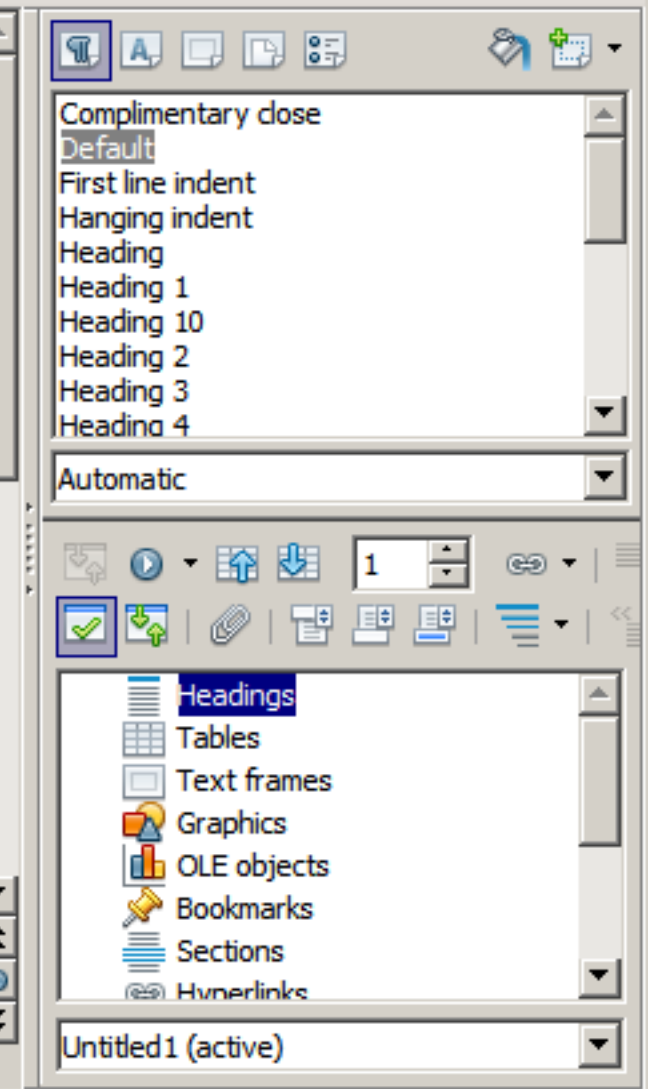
Complimentary close
Default
First line indent
Hanging indent
Heading
Heading 1
Heading 10
Heading 2
Heading 3
Heading 4

Automatic

1

Headings
Tables
Text frames
Graphics
OLE objects
Bookmarks
Sections
Hyperlinks

Untitled1 (active)